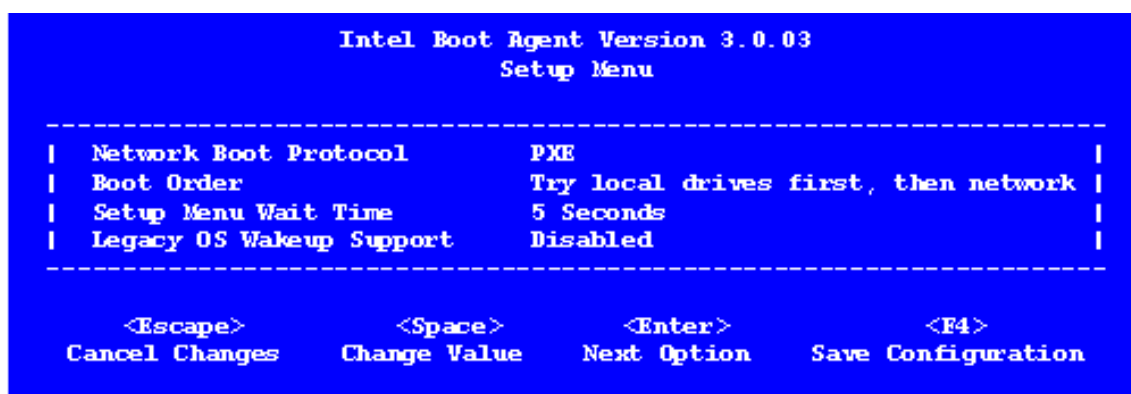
Intel Boot Agent Version 3.0.03
Setup Menu

| Network Boot Protocol | PXE |
|---|---|
| Boot Order | Try local drives first, then network |
| Setup Menu Wait Time | 5 Seconds |
| Legacy OS Wakeup Support | Disabled |

<Escape>
Cancel Changes

<Space>
Change Value

<Enter>
Next Option

<F4>
Save Configuration